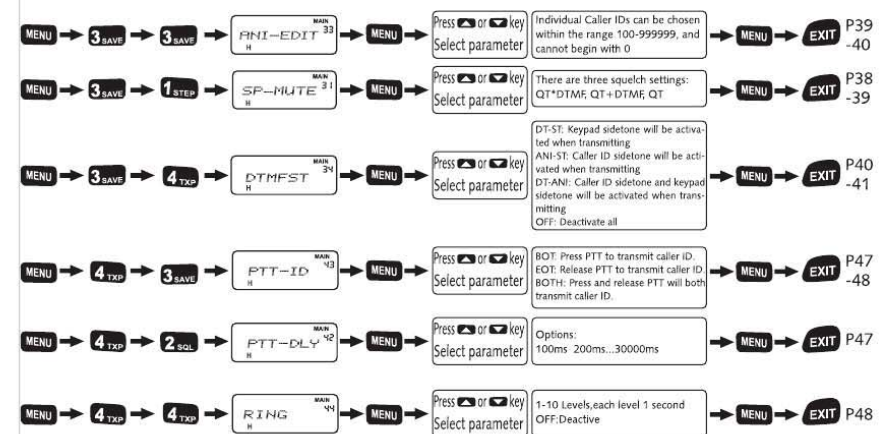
MENU → 3 SAVE → 3 SAVE → ANI-EDIT MAIN 33 H → MENU → Press ▲ or ▼ key Select parameter → Individual Caller IDs can be chosen within the range 100-999999, and cannot begin with 0 → MENU → EXIT P39 -40

MENU → 3 SAVE → 1 STEP → SP-MUTE MAIN 31 H → MENU → Press ▲ or ▼ key Select parameter → There are three squelch settings: QT*DTMF, QT+DTMF, QT → MENU → EXIT P38 -39

MENU → 3 SAVE → 4 TXP → DTMFST MAIN 34 H → MENU → Press ▲ or ▼ key Select parameter → DT-ST: Keypad sidetone will be activated when transmitting ANI-ST: Caller ID sidetone will be activated when transmitting DT-ANI: Caller ID sidetone and keypad sidetone will be activated when transmitting OFF: Deactivate all → MENU → EXIT P40 -41

MENU → 4 TXP → 3 SAVE → PTT-ID MAIN 43 H → MENU → Press ▲ or ▼ key Select parameter → BOT: Press PTT to transmit caller iD. EOT: Release PTT to transmit caller ID. BOTH: Press and release PTT will both transmit caller ID. → MENU → EXIT P47 -48

MENU → 4 TXP → 2 SQL → PTT-DLY MAIN 42 H → MENU → Press ▲ or ▼ key Select parameter → Options: 100ms 200ms...30000ms → MENU → EXIT P47

MENU → 4 TXP → 4 TXP → RING MAIN 44 H → MENU → Press ▲ or ▼ key Select parameter → 1-10 Levels,each level 1 second OFF:Deactive → MENU → EXIT P48